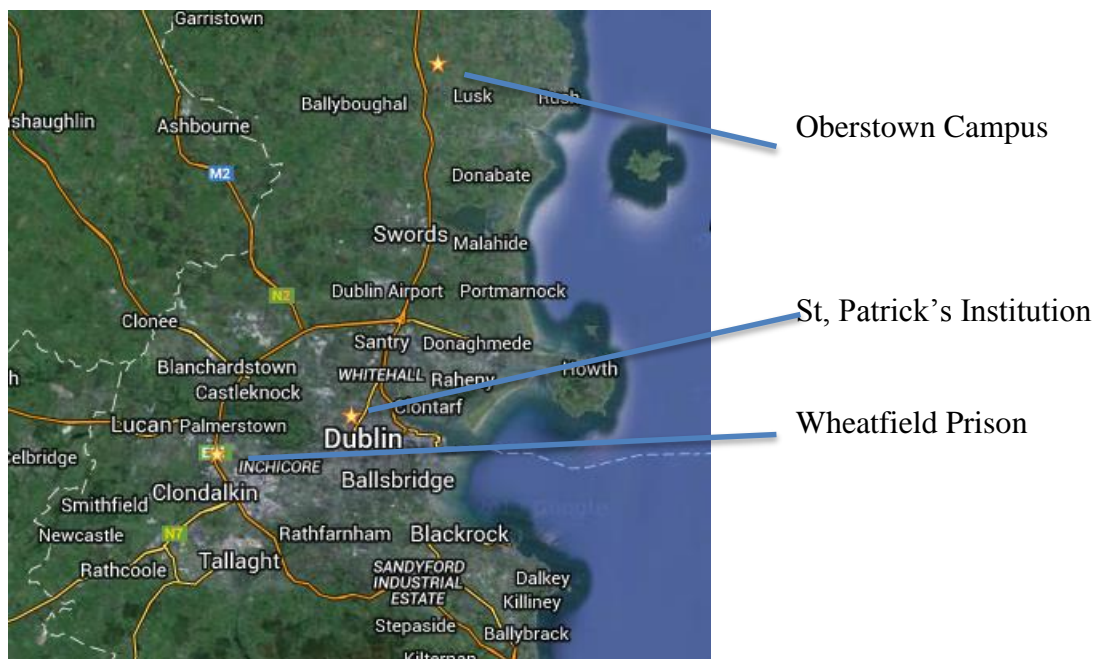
Garristown
Ballyboughal
Lusk
Rush
shaughlin
Ashbourne
M2
Donabate
Swords
Malahide
N2
Dublin Airport
Portmarnock
Clonee
Santry
Donaghmede
Blanchardstown
WHITEHALL
Raheny
Howth
Castleknock
Clontarf
Lucan
Palmerstown
Dublin
elbridge
INCHICORE
Ballsbridge
Smithfield
Clondalkin
Newcastle
N7
Rathfarnham
Blackrock
Rathcoole
Tallaght
SANDYFORD INDUSTRIAL ESTATE
Dalkey
Killiney
Stepaside
Ballybrack
Kilternan

Oberstown Campus

St, Patrick's Institution

Wheatfield Prison